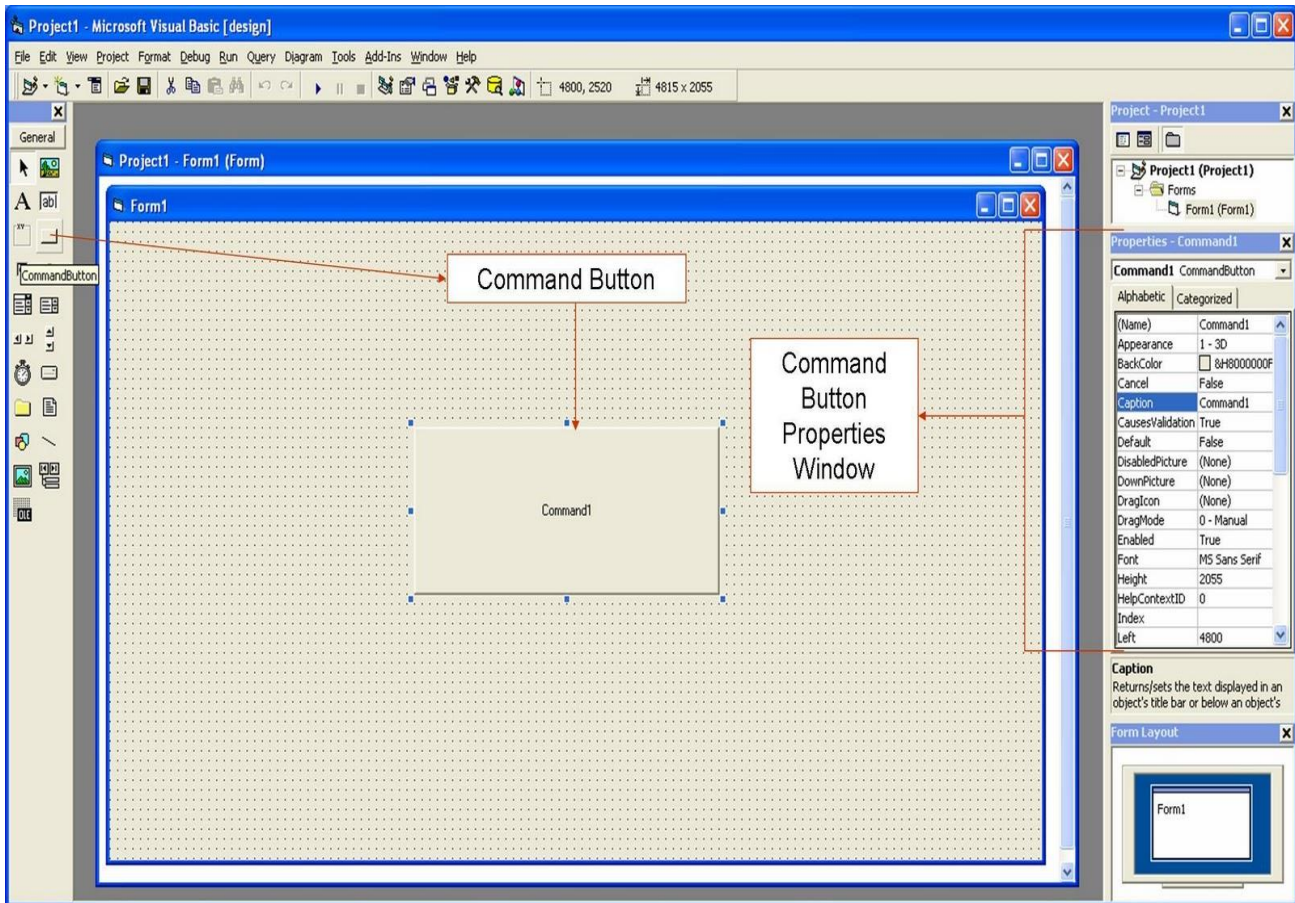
Project1 - Microsoft Visual Basic [design]

File Edit View Project Format Debug Run Query Diagram Tools Add-Ins Window Help

4800, 2520 4815 x 2055

General

CommandButton

Project1 - Form1 (Form)

Form1

Command Button

Command Button Properties Window

Command1

Project - Project1

Project1 (Project1)
Forms
Form1 (Form1)

Properties - Command1

Command1 CommandButton

Alphabetic Categorized

| | |
|---|---|
| (Name) | Command1 |
| Appearance | 1 - 3D |
| BackColor | &H8000000F |
| Cancel | False |
| Caption | Command1 |
| CausesValidation | True |
| Default | False |
| DisabledPicture | (None) |
| DownPicture | (None) |
| DragIcon | (None) |
| DragMode | 0 - Manual |
| Enabled | True |
| Font | MS Sans Serif |
| Height | 2055 |
| HelpContextID | 0 |
| Index | |
| Left | 4800 |

Caption
Returns/sets the text displayed in an object's title bar or below an object's

Form Layout

Form1